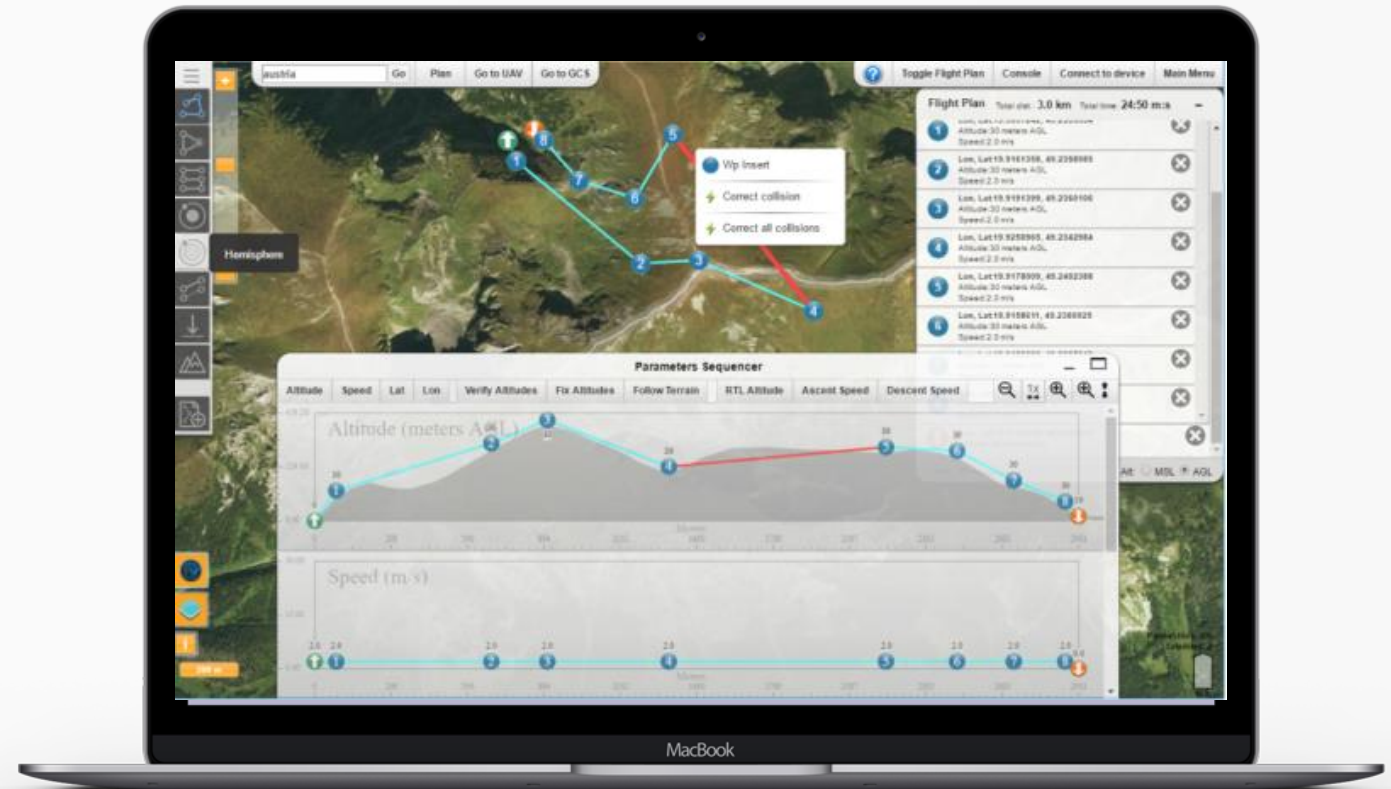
austria
Go
Plan
Go to UAV
Go to GCS
Toggle Flight Plan
Console
Connect to device
Main Menu

Hemisphere

Wp Insert
Correct collision
Correct all collisions

Flight Plan Total dist: 3.0 km Total time: 24:50 m:s

1 Lon, Lat 19.9161358, 49.2358985 Altitude 30 meters AGL Speed 2.0 m/s
2 Lon, Lat 19.9191399, 49.2360106 Altitude 30 meters AGL Speed 2.0 m/s
3 Lon, Lat 19.9250905, 49.2342984 Altitude 30 meters AGL Speed 2.0 m/s
4 Lon, Lat 19.9178009, 49.2402388 Altitude 30 meters AGL Speed 2.0 m/s
5 Lon, Lat 19.9158611, 49.2385925 Altitude 30 meters AGL Speed 2.0 m/s

Alt MSL AGL

Parameters Sequencer
Altitude Speed Lat Lon Verify Altitudes Fix Altitudes Follow Terrain RTL Altitude Ascent Speed Descent Speed

Altitude (meters AGL)
Meters

Speed (m/s)
Meters

MacBook